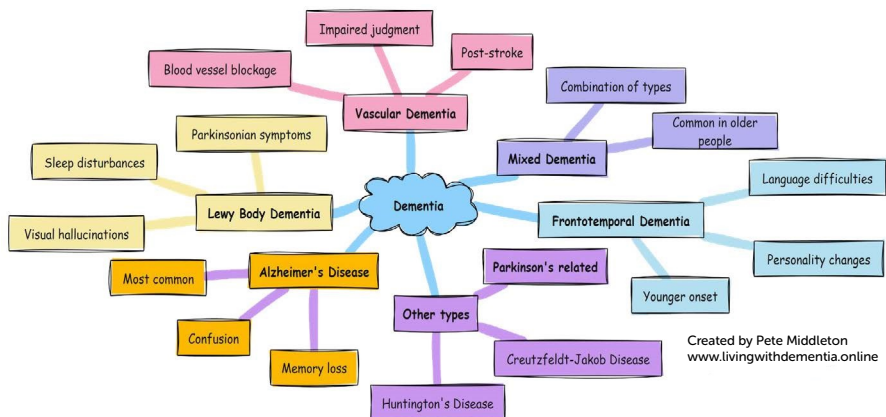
Impaired judgment

Post-stroke

Blood vessel blockage

Vascular Dementia

Combination of types

Common in older people

Mixed Dementia

Parkinsonian symptoms

Sleep disturbances

Lewy Body Dementia

Visual hallucinations

Dementia

Language difficulties

Frontotemporal Dementia

Personality changes

Younger onset

Most common

Alzheimer's Disease

Confusion

Memory loss

Parkinson's related

Other types

Creutzfeldt-Jakob Disease

Huntington's Disease

Created by Pete Middleton
www.livingwithdementia.online